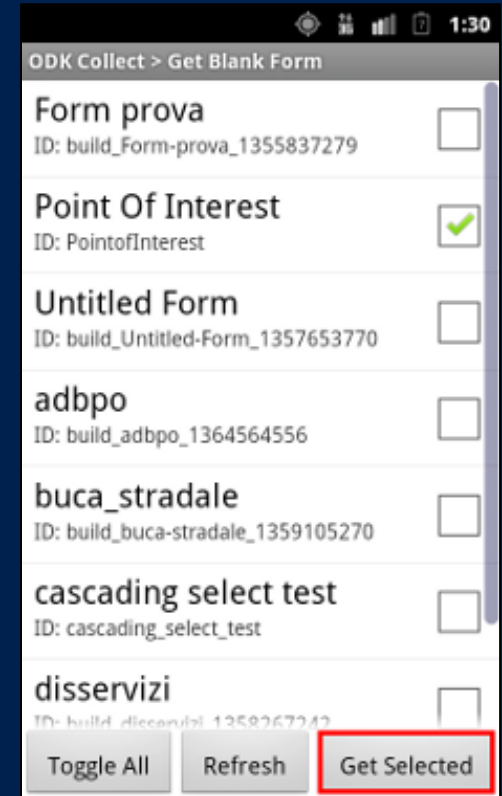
1:30

ODK Collect > Get Blank Form

Form prova
ID: build_Form-prova_1355837279

Point Of Interest
ID: PointofInterest

Untitled Form
ID: build_Untitled-Form_1357653770

adbpo
ID: build_adbpo_1364564556

buca_stradale
ID: build_buca-stradale_1359105270

cascading select test
ID: cascading_select_test

disservizi
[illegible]

Toggle All
Refresh
Get Selected